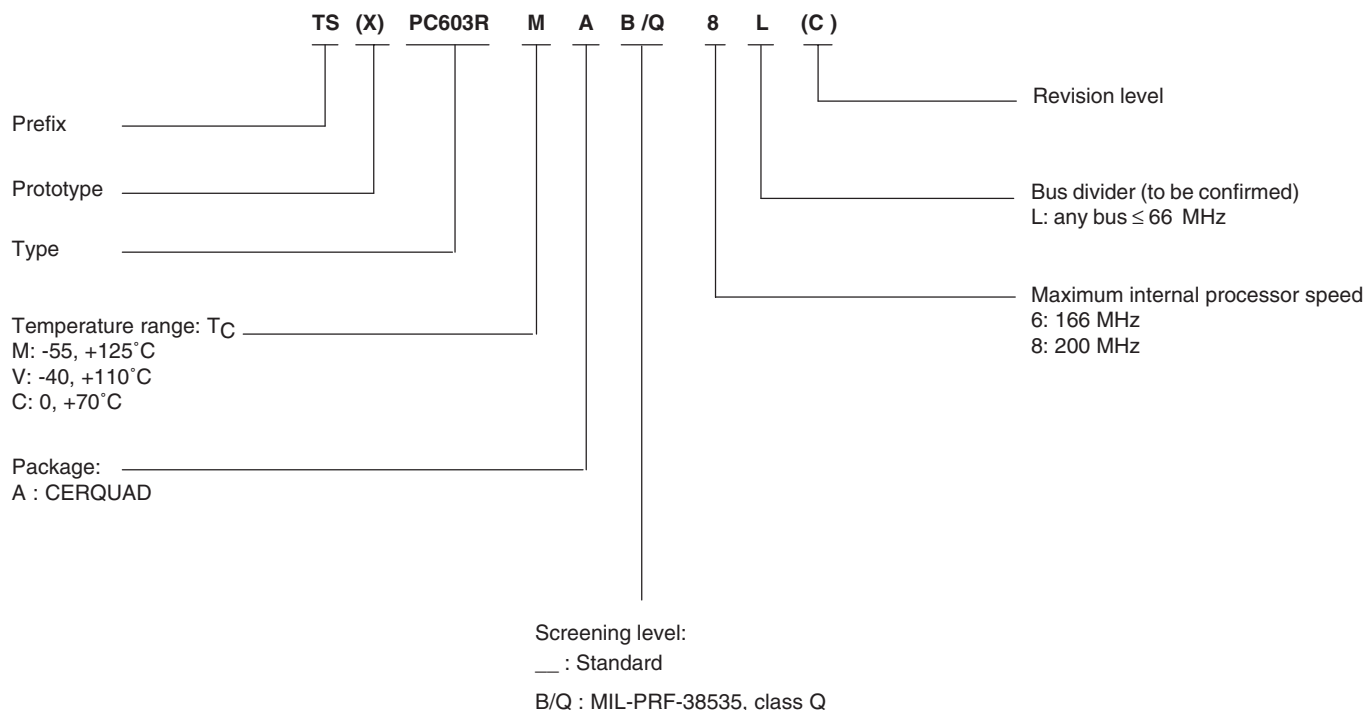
TS (X) PC603R M A B /Q 8 L (C )

Prefix

Prototype

Type

Temperature range: $T_C$
M: -55, +125˚C
V: -40, +110˚C
C: 0, +70˚C

Package:
A : CERQUAD

Revision level

Bus divider (to be confirmed)
L: any bus $\leq$ 66 MHz

Maximum internal processor speed
6: 166 MHz
8: 200 MHz

Screening level:
__ : Standard
B/Q : MIL-PRF-38535, class Q